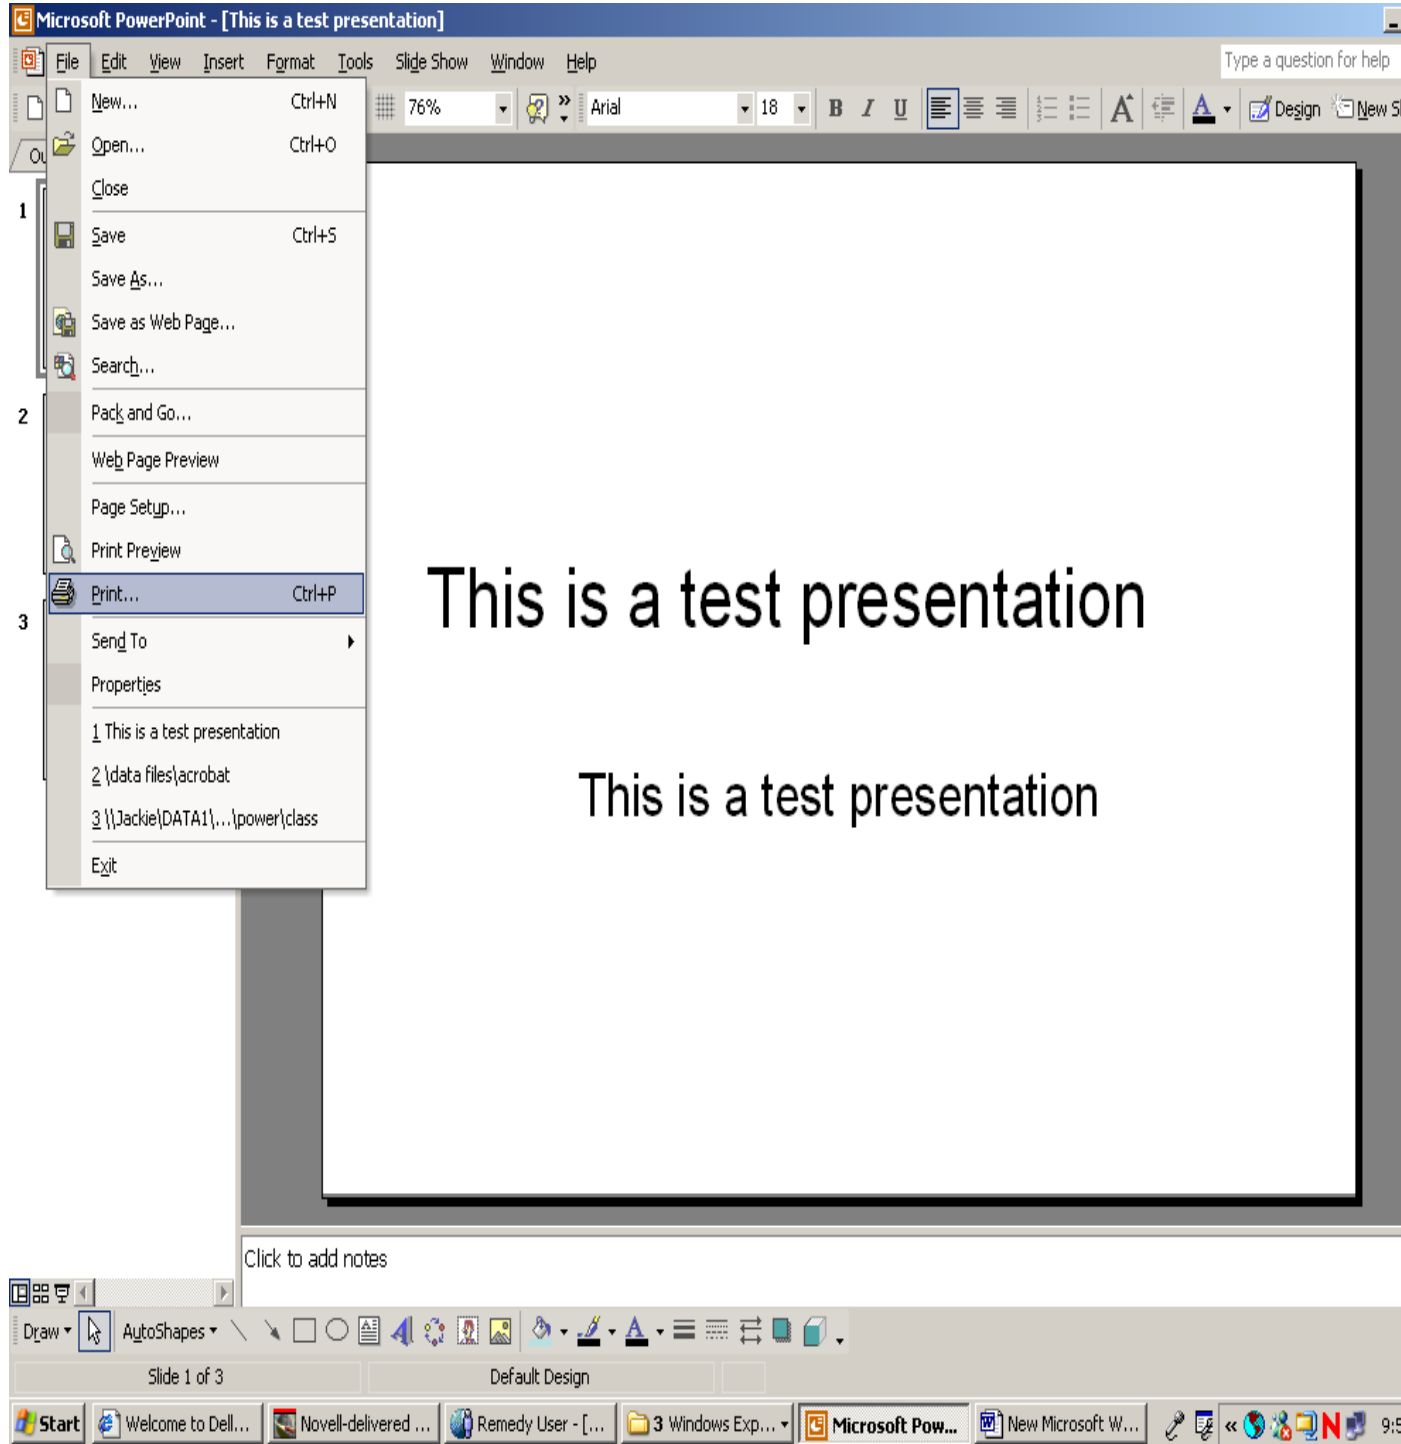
Microsoft PowerPoint - [This is a test presentation]

File Edit View Insert Format Tools Slide Show Window Help

Type a question for help

76% Arial 18 B I U Design New S

Ou

1

2

3

New... Ctrl+N
Open... Ctrl+O
Close
Save Ctrl+S
Save As...
Save as Web Page...
Search...
Pack and Go...
Web Page Preview
Page Setup...
Print Preview
Print... Ctrl+P
Send To
Properties
1 This is a test presentation
2 \data files\acrobat
3 \\Jackie\DATA1\...\power\class
Exit

This is a test presentation

This is a test presentation

Click to add notes

Draw AutoShapes

Slide 1 of 3 Default Design

Start Welcome to Dell... Novell-delivered ... Remedy User - [... 3 Windows Exp... Microsoft Pow... New Microsoft W... 9:5